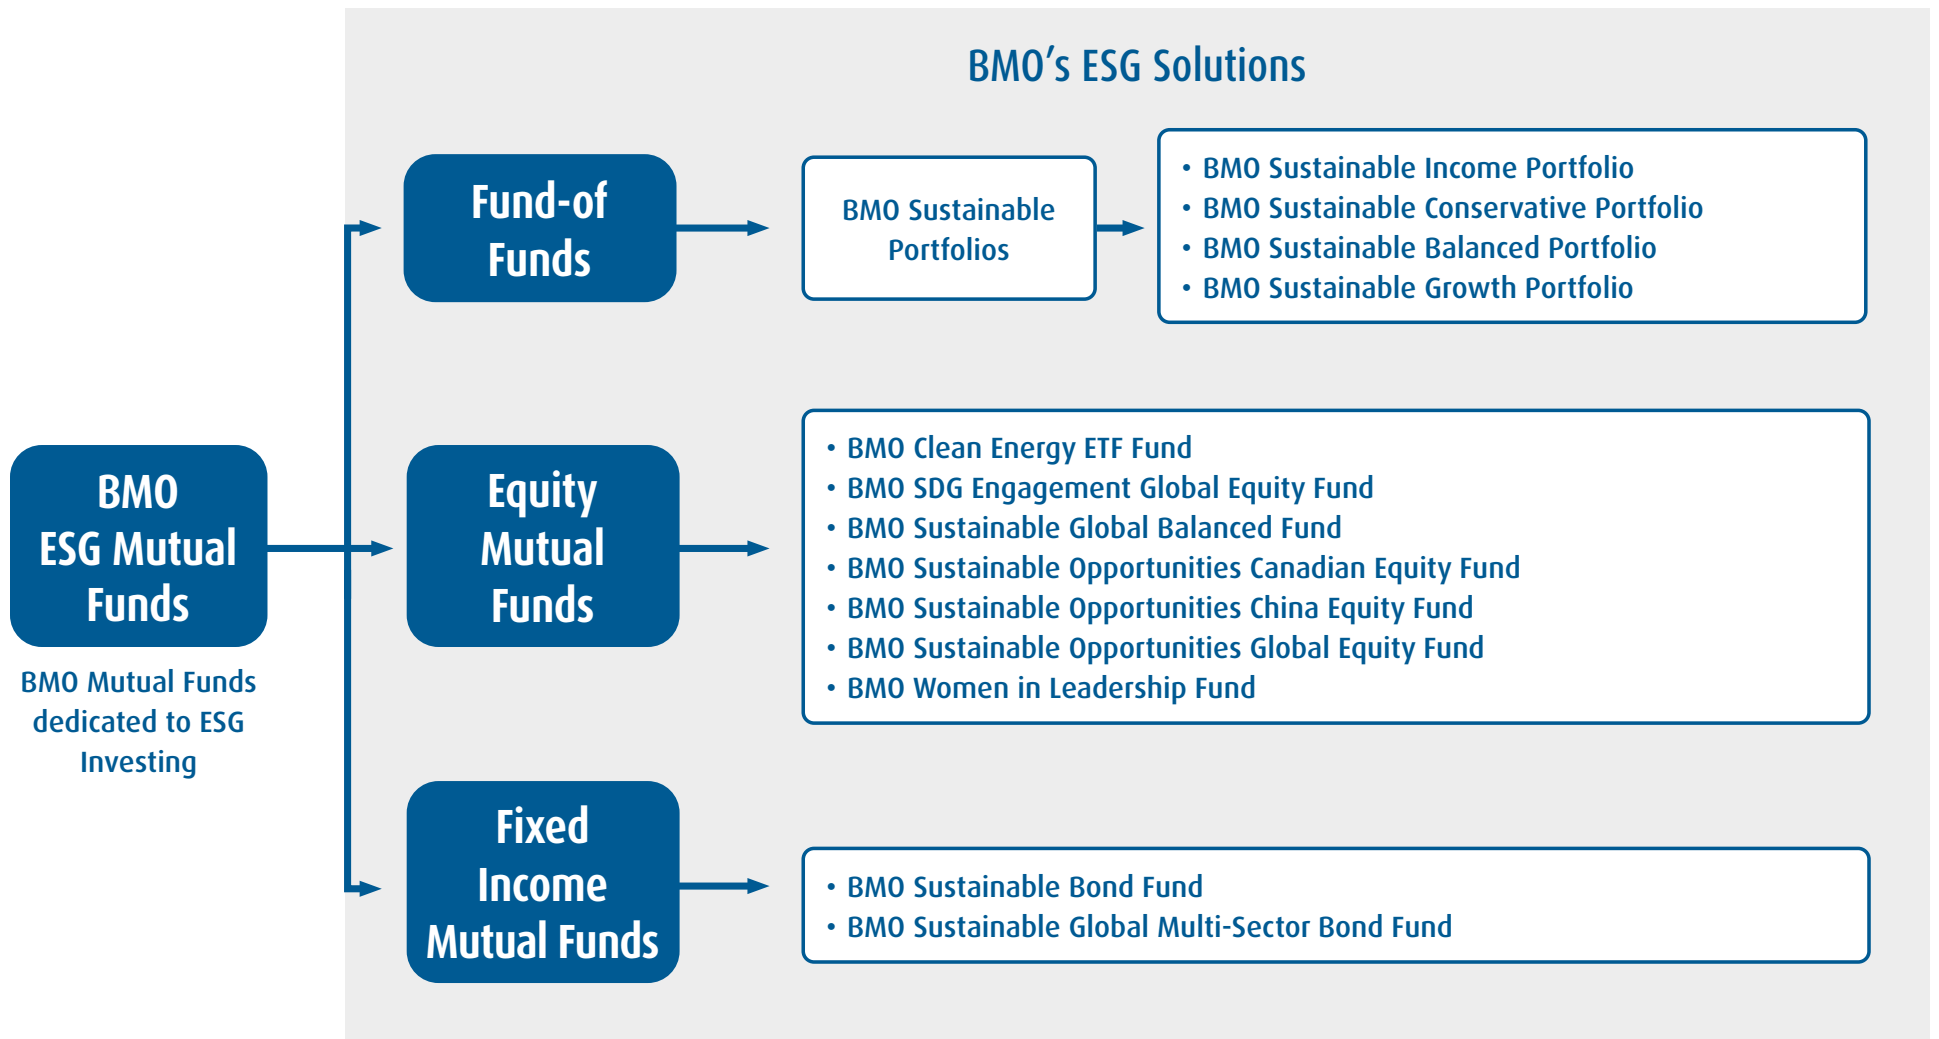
BMO ESG Mutual Funds

BMO Mutual Funds dedicated to ESG Investing

BMO's ESG Solutions

Fund-of Funds

BMO Sustainable Portfolios

• BMO Sustainable Income Portfolio
• BMO Sustainable Conservative Portfolio
• BMO Sustainable Balanced Portfolio
• BMO Sustainable Growth Portfolio

Equity Mutual Funds

• BMO Clean Energy ETF Fund
• BMO SDG Engagement Global Equity Fund
• BMO Sustainable Global Balanced Fund
• BMO Sustainable Opportunities Canadian Equity Fund
• BMO Sustainable Opportunities China Equity Fund
• BMO Sustainable Opportunities Global Equity Fund
• BMO Women in Leadership Fund

Fixed Income Mutual Funds

• BMO Sustainable Bond Fund
• BMO Sustainable Global Multi-Sector Bond Fund